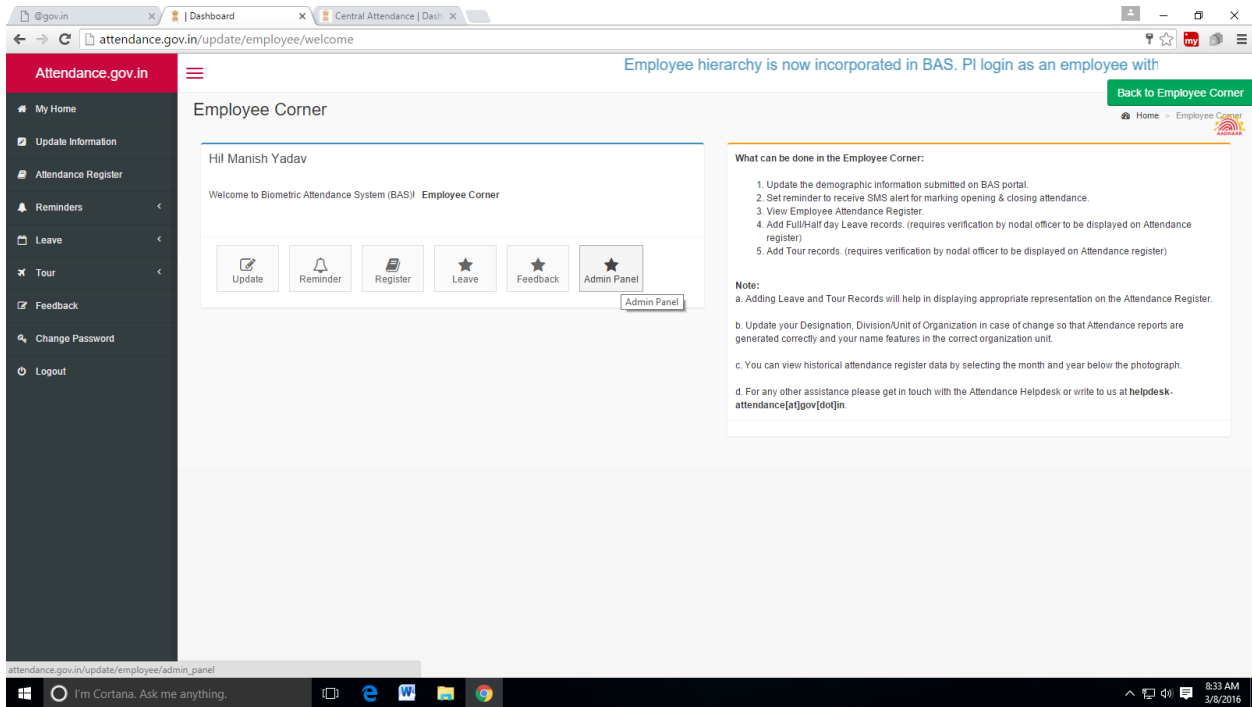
@gov.in
| Dashboard
Central Attendance | Dash
attendance.gov.in/update/employee/welcome

Attendance.gov.in
Employee hierarchy is now incorporated in BAS. Pl login as an employee with
Back to Employee Corner

My Home
Update Information
Attendance Register
Reminders
Leave
Tour
Feedback
Change Password
Logout

Employee Corner
Home > Employee Corner

Hi! Manish Yadav

Welcome to Biometric Attendance System (BAS)! **Employee Corner**

Update
Reminder
Register
Leave
Feedback
Admin Panel
Admin Panel

**What can be done in the Employee Corner:**

1. Update the demographic information submitted on BAS portal.
2. Set reminder to receive SMS alert for marking opening & closing attendance.
3. View Employee Attendance Register.
4. Add Full/Half day Leave records. (requires verification by nodal officer to be displayed on Attendance register)
5. Add Tour records. (requires verification by nodal officer to be displayed on Attendance register)

**Note:**
a. Adding Leave and Tour Records will help in displaying appropriate representation on the Attendance Register.

b. Update your Designation, Division/Unit of Organization in case of change so that Attendance reports are generated correctly and your name features in the correct organization unit.

c. You can view historical attendance register data by selecting the month and year below the photograph.

d. For any other assistance please get in touch with the Attendance Helpdesk or write to us at **helpdesk-attendance[at]gov[dot]in**.

attendance.gov.in/update/employee/admin_panel

I'm Cortana. Ask me anything.
8:33 AM
3/8/2016